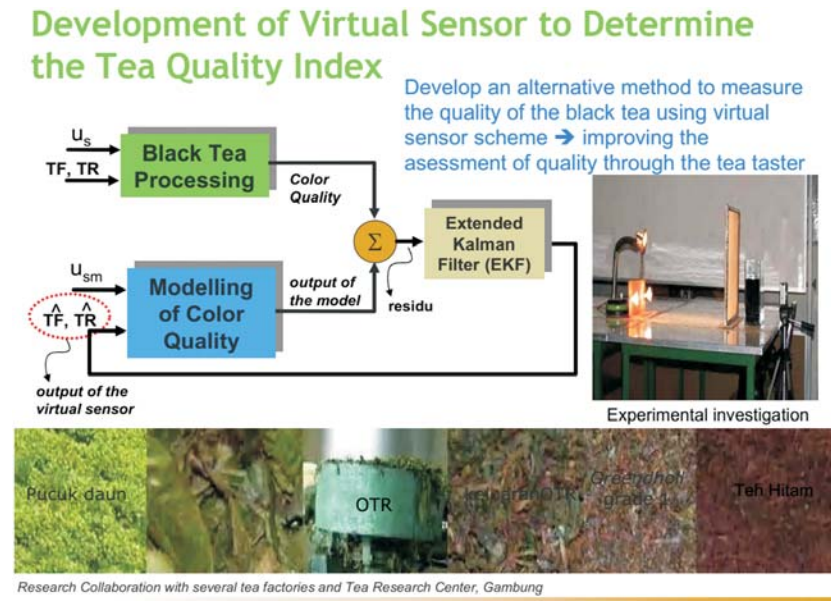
Development of Virtual Sensor to Determine the Tea Quality Index

Develop an alternative method to measure the quality of the black tea using virtual sensor scheme ➔ improving the asessment of quality through the tea taster

$u_s$

TF, TR

Black Tea Processing

Color Quality

$\Sigma$

Extended Kalman Filter (EKF)

$u_{sm}$

$\hat{TF}$, $\hat{TR}$

Modelling of Color Quality

output of the model

residu

output of the virtual sensor

Experimental investigation

Pucuk daun

OTR

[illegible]OTR

Greendhol grade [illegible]

Teh Hitam

Research Collaboration with several tea factories and Tea Research Center, Gambung